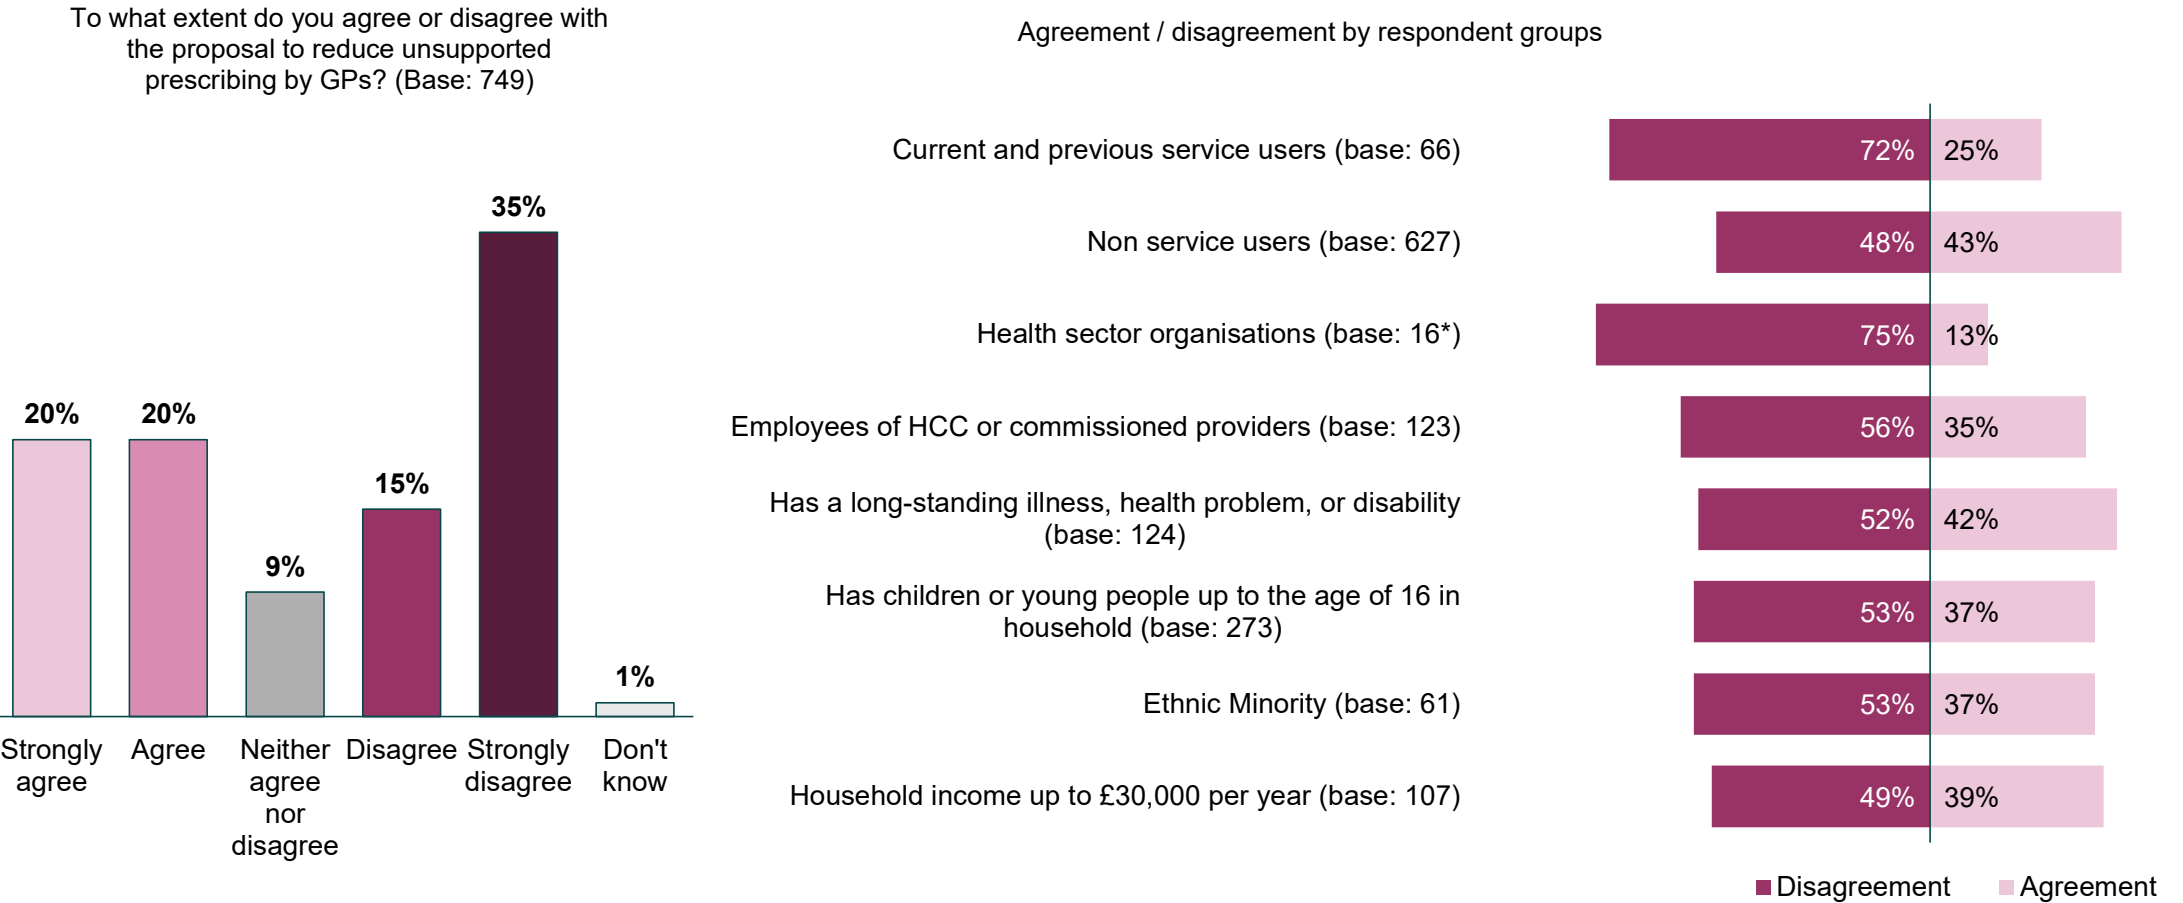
To what extent do you agree or disagree with the proposal to reduce unsupported prescribing by GPs? (Base: 749)

20%
20%
9%
15%
35%
1%

Strongly agree
Agree
Neither agree nor disagree
Disagree
Strongly disagree
Don't know

Agreement / disagreement by respondent groups

| | Disagreement | Agreement |
|---|---|---|
| Current and previous service users (base: 66) | 72% | 25% |
| Non service users (base: 627) | 48% | 43% |
| Health sector organisations (base: 16*) | 75% | 13% |
| Employees of HCC or commissioned providers (base: 123) | 56% | 35% |
| Has a long-standing illness, health problem, or disability (base: 124) | 52% | 42% |
| Has children or young people up to the age of 16 in household (base: 273) | 53% | 37% |
| Ethnic Minority (base: 61) | 53% | 37% |
| Household income up to £30,000 per year (base: 107) | 49% | 39% |

Disagreement
Agreement